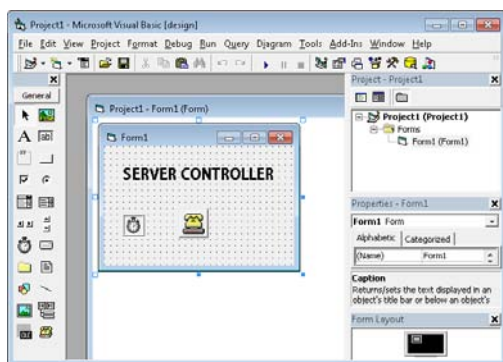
Project1 - Microsoft Visual Basic [design]

File Edit View Project Format Debug Run Query Diagram Tools Add-Ins Window Help

General

Project1 - Form1 (Form)

Form1

SERVER CONTROLLER

Project - Project1

Project1 (Project1)

Forms

Form1 (Form1)

Properties - Form1

Form1 Form

Alphabetic Categorized

(Name) Form1

Caption

Returns/sets the text displayed in an object's title bar or below an object's

Form Layout